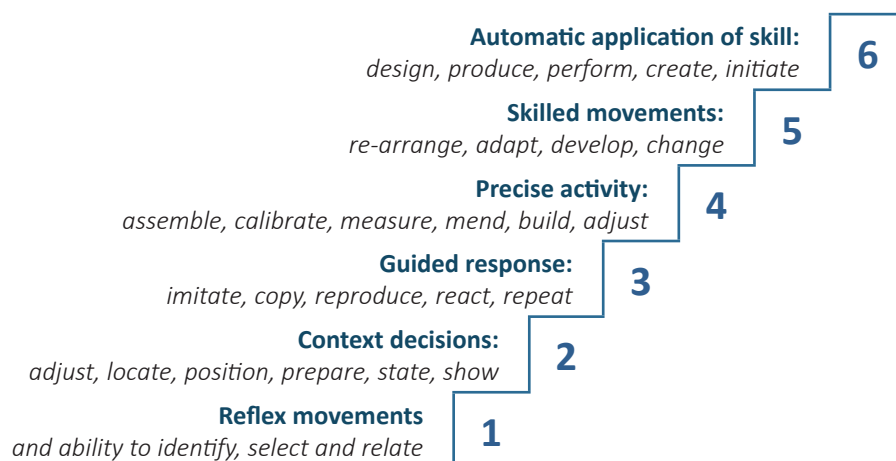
**Automatic application of skill:**
*design, produce, perform, create, initiate*

6

**Skilled movements:**
*re-arrange, adapt, develop, change*

5

**Precise activity:**
*assemble, calibrate, measure, mend, build, adjust*

4

**Guided response:**
*imitate, copy, reproduce, react, repeat*

3

**Context decisions:**
*adjust, locate, position, prepare, state, show*

2

**Reflex movements**
*and ability to identify, select and relate*

1